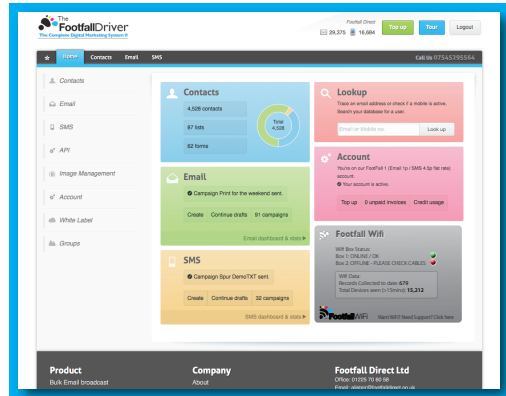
The FootfallDriver
The Complete Digital Marketing System®

Footfall Direct
29,375 16,684
Top up
Tour
Logout

Home Contacts Email SMS
Call Us 07545395564

Contacts
Email
SMS
API
Image Management
Account
White Label
Groups

Contacts
4,528 contacts
97 lists
62 forms
Total 4,528

Lookup
Trace an email address or check if a mobile is active. Search your database for a user.
Email or Mobile no.
Look up

Email
Campaign Print for the weekend sent.
Create
Continue drafts
91 campaigns
Email dashboard & stats ▸

Account
You're on our Footfall 1 (Email 1p / SMS 4.5p flat rate) account.
Your account is active.
Top up
0 unpaid invoices
Credit usage

Footfall Wifi
Wifi Box Status:
Box 1: ONLINE / OK
Box 2: OFFLINE - PLEASE CHECK CABLES
Wifi Data:
Records Collected to date 679
Total Devices seen (>15mins) 15,212
FootfallWifi
Want WiFi? Need Support? Click here

SMS
Campaign Spur DemoTXT sent.
Create
Continue drafts
32 campaigns
SMS dashboard & stats ▸

Product
Bulk Email broadcast

Company
About

Footfall Direct Ltd
Office: 01225 70 60 58
Email: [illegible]